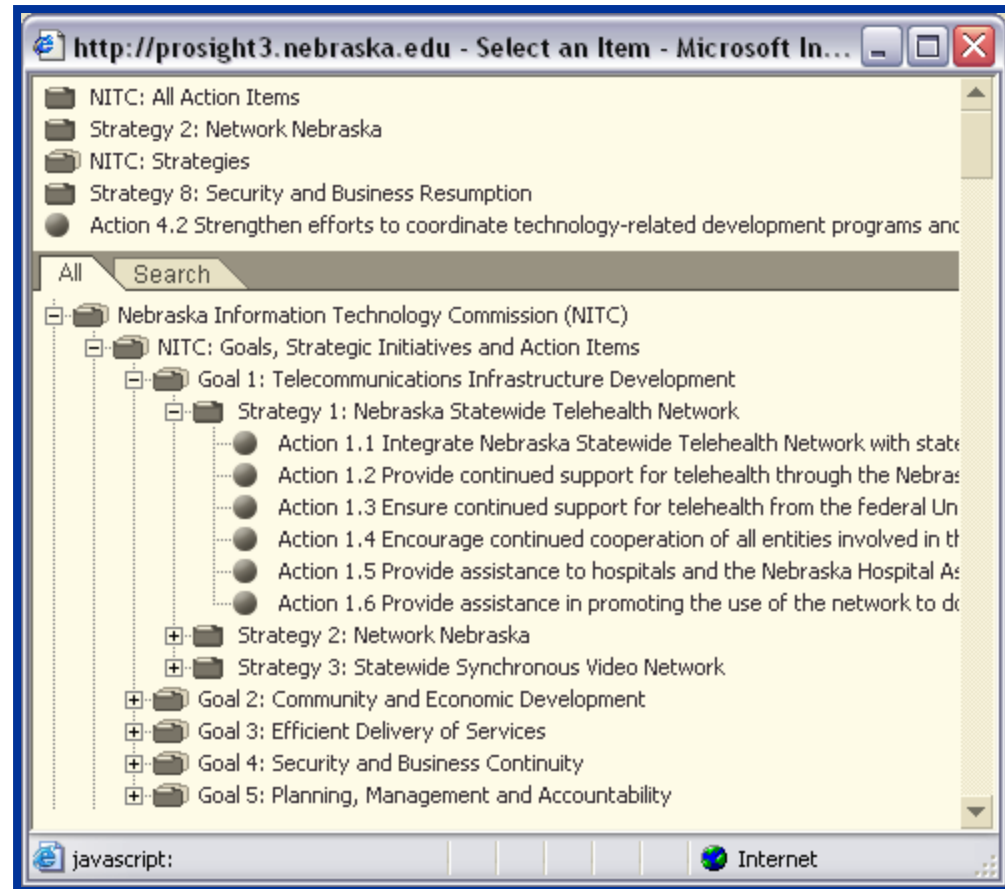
http://prosight3.nebraska.edu - Select an Item - Microsoft In...

NITC: All Action Items
Strategy 2: Network Nebraska
NITC: Strategies
Strategy 8: Security and Business Resumption
Action 4.2 Strengthen efforts to coordinate technology-related development programs anc

All
Search

Nebraska Information Technology Commission (NITC)
NITC: Goals, Strategic Initiatives and Action Items
Goal 1: Telecommunications Infrastructure Development
Strategy 1: Nebraska Statewide Telehealth Network
Action 1.1 Integrate Nebraska Statewide Telehealth Network with state
Action 1.2 Provide continued support for telehealth through the Nebras
Action 1.3 Ensure continued support for telehealth from the federal Un
Action 1.4 Encourage continued cooperation of all entities involved in th
Action 1.5 Provide assistance to hospitals and the Nebraska Hospital As
Action 1.6 Provide assistance in promoting the use of the network to do
Strategy 2: Network Nebraska
Strategy 3: Statewide Synchronous Video Network
Goal 2: Community and Economic Development
Goal 3: Efficient Delivery of Services
Goal 4: Security and Business Continuity
Goal 5: Planning, Management and Accountability

javascript:
Internet